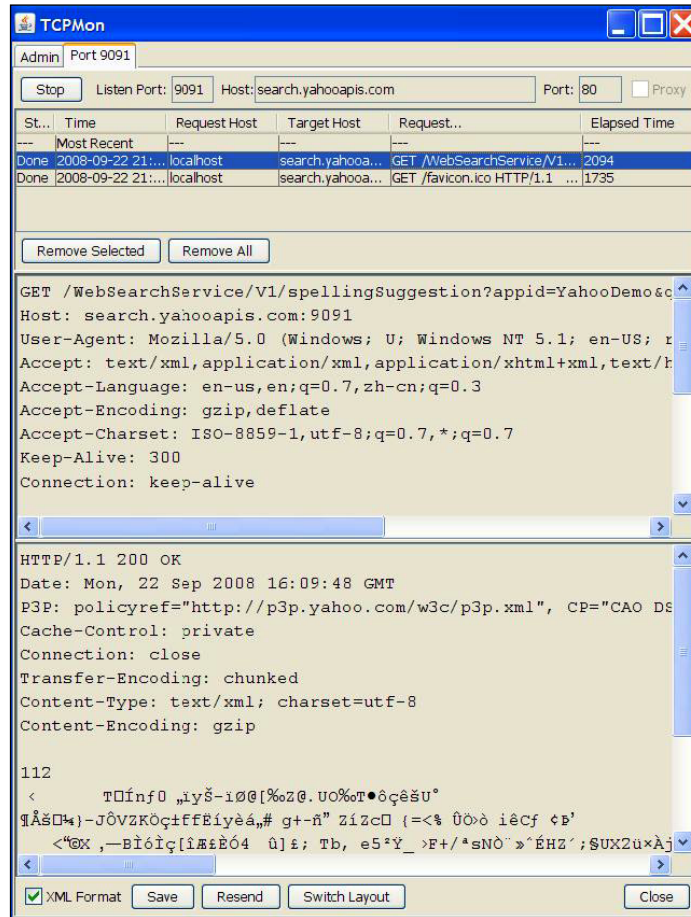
TCPMon

Admin | Port 9091

Stop Listen Port: 9091 Host: search.yahooapis.com Port: 80 Proxy

| St... | Time | Request Host | Target Host | Request... | Elapsed Time |
|---|---|---|---|---|---|
| --- | Most Recent | --- | --- | --- | --- |
| Done | 2008-09-22 21:... | localhost | search.yahooa... | GET /WebSearchService/V1... | 2094 |
| Done | 2008-09-22 21:... | localhost | search.yahooa... | GET /favicon.ico HTTP/1.1 ... | 1735 |

Remove Selected Remove All

GET /WebSearchService/V1/spellingSuggestion?appid=YahooDemo&c
Host: search.yahooapis.com:9091
User-Agent: Mozilla/5.0 (Windows; U; Windows NT 5.1; en-US; r
Accept: text/xml,application/xml,application/xhtml+xml,text/h
Accept-Language: en-us,en;q=0.7,zh-cn;q=0.3
Accept-Encoding: gzip,deflate
Accept-Charset: ISO-8859-1,utf-8;q=0.7,*;q=0.7
Keep-Alive: 300
Connection: keep-alive

HTTP/1.1 200 OK
Date: Mon, 22 Sep 2008 16:09:48 GMT
P3P: policyref="http://p3p.yahoo.com/w3c/p3p.xml", CP="CAO DS
Cache-Control: private
Connection: close
Transfer-Encoding: chunked
Content-Type: text/xml; charset=utf-8
Content-Encoding: gzip

112
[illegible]

XML Format Save Resend Switch Layout Close